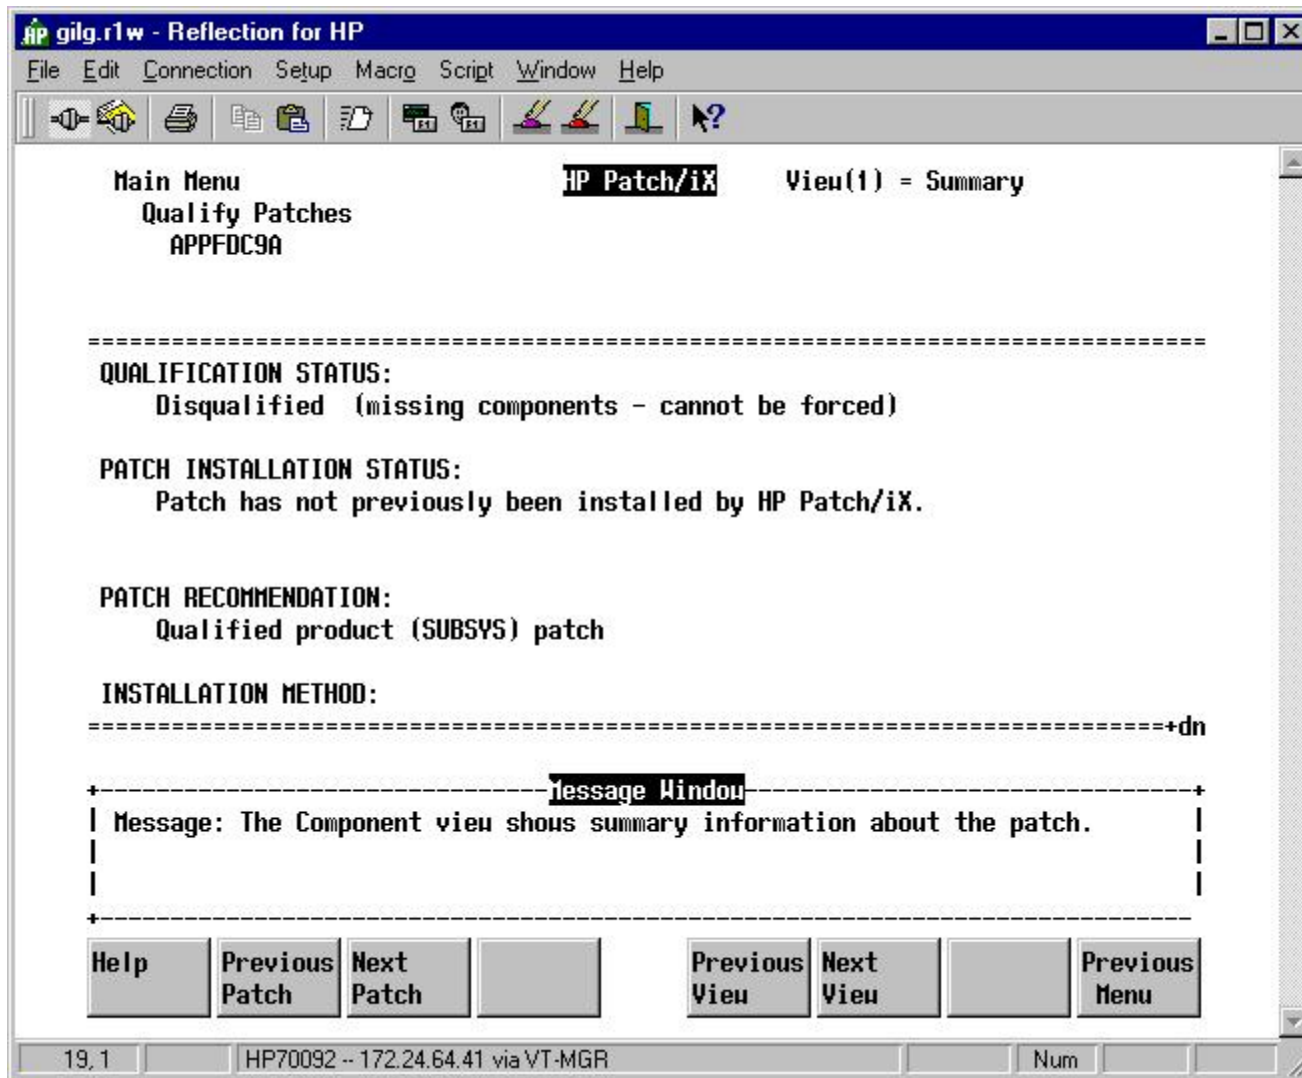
gilg.r1w - Reflection for HP

File Edit Connection Setup Macro Script Window Help

Main Menu
Qualify Patches
APPFDC9A

HP Patch/iX

View(1) = Summary

================================================================================
QUALIFICATION STATUS:
Disqualified (missing components - cannot be forced)

PATCH INSTALLATION STATUS:
Patch has not previously been installed by HP Patch/iX.

PATCH RECOMMENDATION:
Qualified product (SUBSYS) patch

INSTALLATION METHOD:
================================================================================+dn

Message Window

Message: The Component view shows summary information about the patch.

| Help | Previous Patch | Next Patch | | Previous View | Next View | | Previous Menu |
|---|---|---|---|---|---|---|---|

19, 1 HP70092 -- 172.24.64.41 via VT-MGR Num